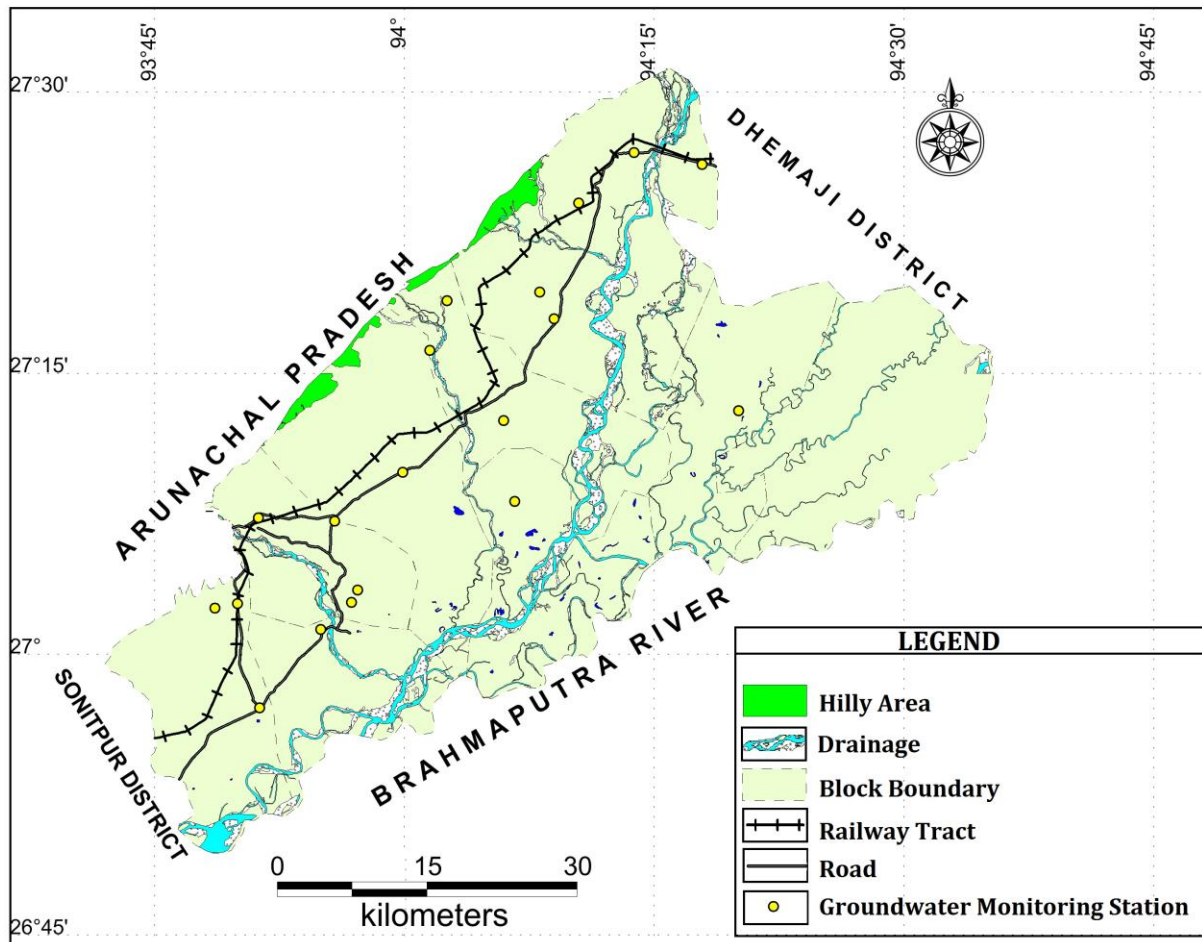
93°45'
94°
94°15'
94°30'
94°45'
27°30'
27°15'
27°
26°45'

DHEMAJI DISTRICT

ARUNACHAL PRADESH

BRAHMAPUTRA RIVER

SONITPUR DISTRICT

0 15 30
kilometers

LEGEND
Hilly Area
Drainage
Block Boundary
Railway Tract
Road
Groundwater Monitoring Station